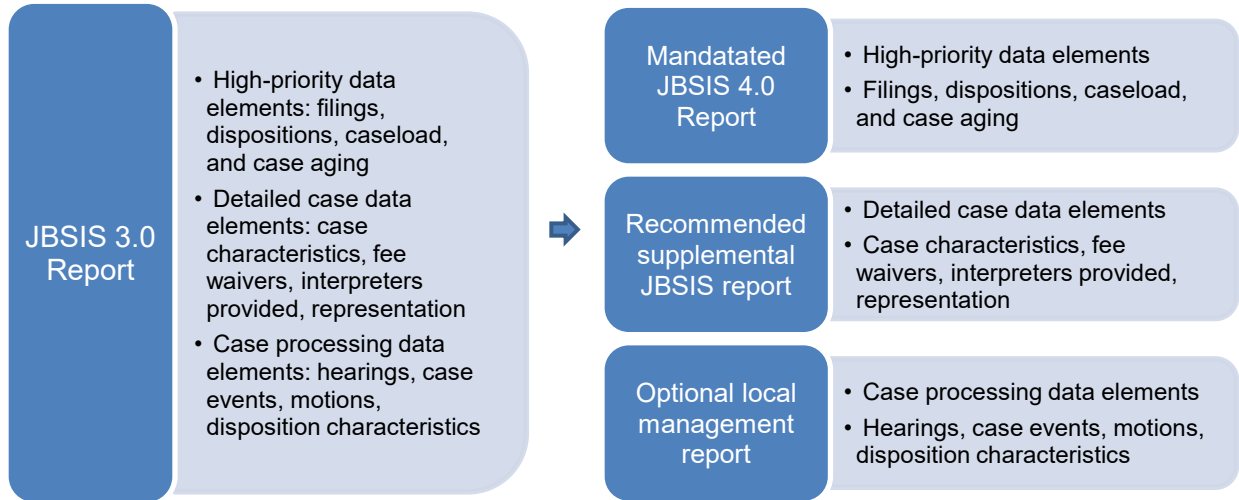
JBSIS 3.0 Report

• High-priority data elements: filings, dispositions, caseload, and case aging
• Detailed case data elements: case characteristics, fee waivers, interpreters provided, representation
• Case processing data elements: hearings, case events, motions, disposition characteristics

Mandatated JBSIS 4.0 Report

• High-priority data elements
• Filings, dispositions, caseload, and case aging

Recommended supplemental JBSIS report

• Detailed case data elements
• Case characteristics, fee waivers, interpreters provided, representation

Optional local management report

• Case processing data elements
• Hearings, case events, motions, disposition characteristics